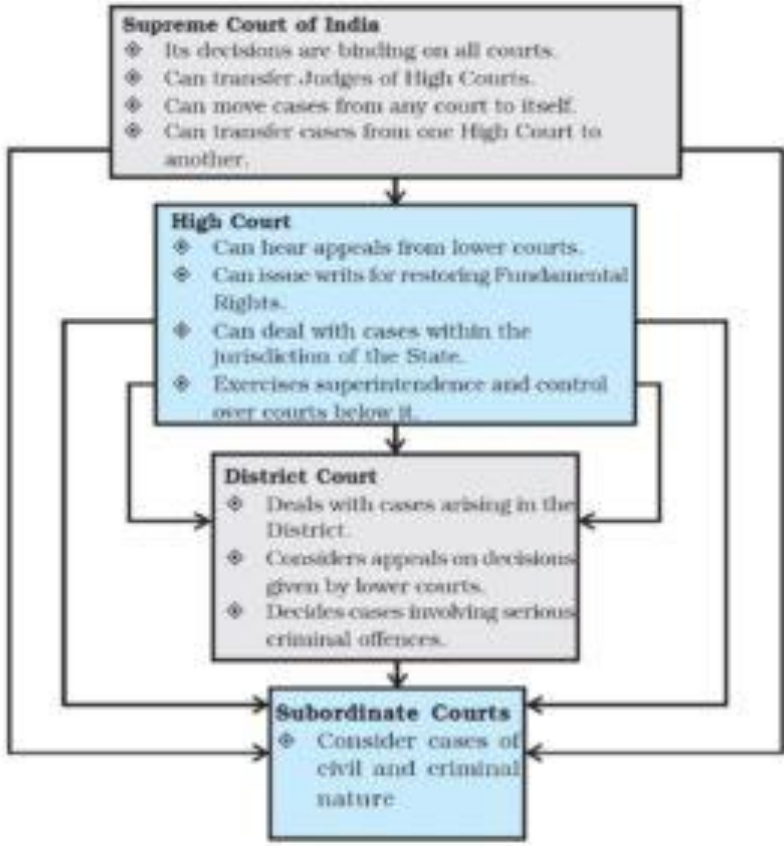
**Supreme Court of India**
❖ Its decisions are binding on all courts.
❖ Can transfer Judges of High Courts.
❖ Can move cases from any court to itself.
❖ Can transfer cases from one High Court to another.

**High Court**
❖ Can hear appeals from lower courts.
❖ Can issue writs for restoring Fundamental Rights.
❖ Can deal with cases within the jurisdiction of the State.
❖ Exercises superintendence and control over courts below it.

**District Court**
❖ Deals with cases arising in the District.
❖ Considers appeals on decisions given by lower courts.
❖ Decides cases involving serious criminal offences.

**Subordinate Courts**
❖ Consider cases of civil and criminal nature